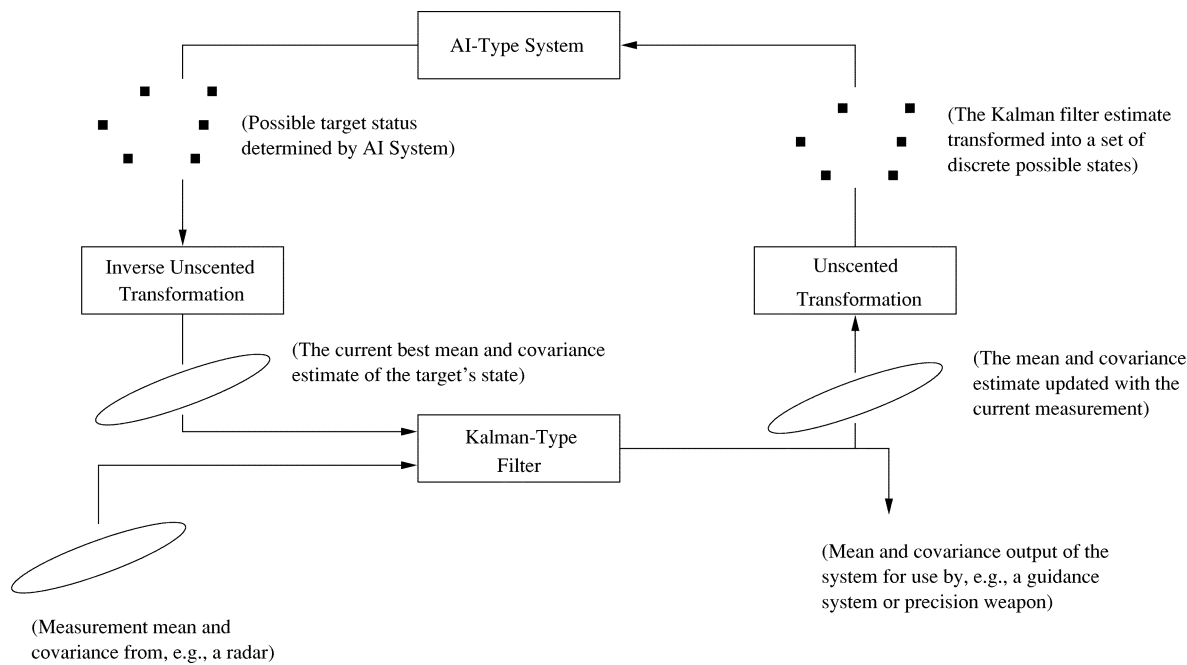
AI-Type System

(Possible target status determined by AI System)

(The Kalman filter estimate transformed into a set of discrete possible states)

Inverse Unscented Transformation

Unscented Transformation

(The current best mean and covariance estimate of the target's state)

(The mean and covariance estimate updated with the current measurement)

Kalman-Type Filter

(Mean and covariance output of the system for use by, e.g., a guidance system or precision weapon)

(Measurement mean and covariance from, e.g., a radar)